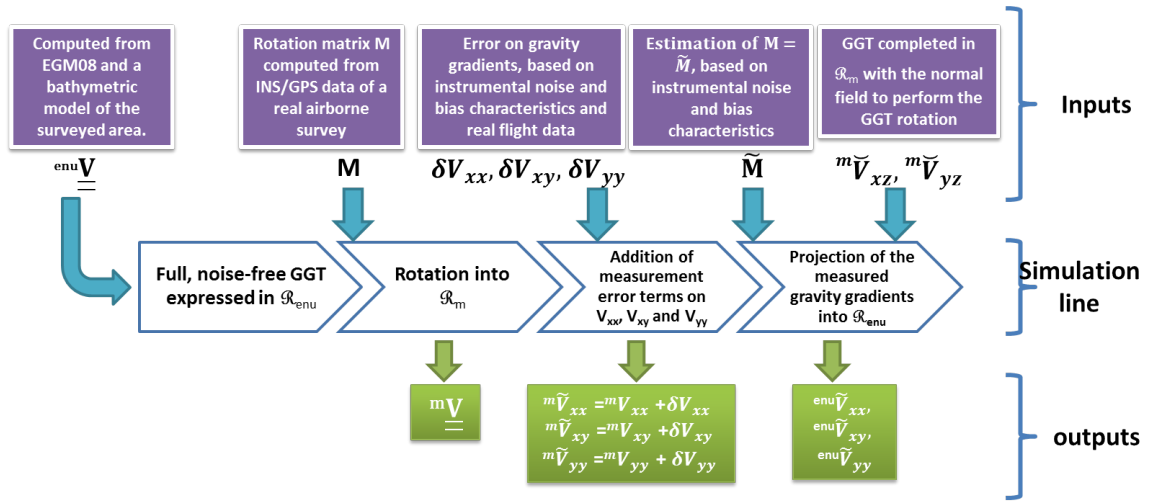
Computed from EGM08 and a bathymetric model of the surveyed area.

Rotation matrix M computed from INS/GPS data of a real airborne survey

Error on gravity gradients, based on instrumental noise and bias characteristics and real flight data

Estimation of $\mathbf{M} = \widetilde{M}$, based on instrumental noise and bias characteristics

GGT completed in $\mathcal{R}_m$ with the normal field to perform the GGT rotation

Inputs

$^{enu}\underline{\underline{\mathbf{V}}}$

$\mathbf{M}$

$\boldsymbol{\delta V_{xx}}, \boldsymbol{\delta V_{xy}}, \boldsymbol{\delta V_{yy}}$

$\widetilde{\mathbf{M}}$

$^{m}\breve{V}_{xz}, {}^{m}\breve{V}_{yz}$

Full, noise-free GGT expressed in $\mathcal{R}_{enu}$

Rotation into $\mathcal{R}_m$

Addition of measurement error terms on $V_{xx}$, $V_{xy}$ and $V_{yy}$

Projection of the measured gravity gradients into $\mathcal{R}_{enu}$

Simulation line

$^{m}\underline{\underline{\mathbf{V}}}$

$^{m}\widetilde{V}_{xx} = {}^{m}V_{xx} + \delta V_{xx}$
$^{m}\widetilde{V}_{xy} = {}^{m}V_{xy} + \delta V_{xy}$
$^{m}\widetilde{V}_{yy} = {}^{m}V_{yy} + \delta V_{yy}$

$^{enu}\widetilde{V}_{xx},$
$^{enu}\widetilde{V}_{xy},$
$^{enu}\widetilde{V}_{yy}$

outputs